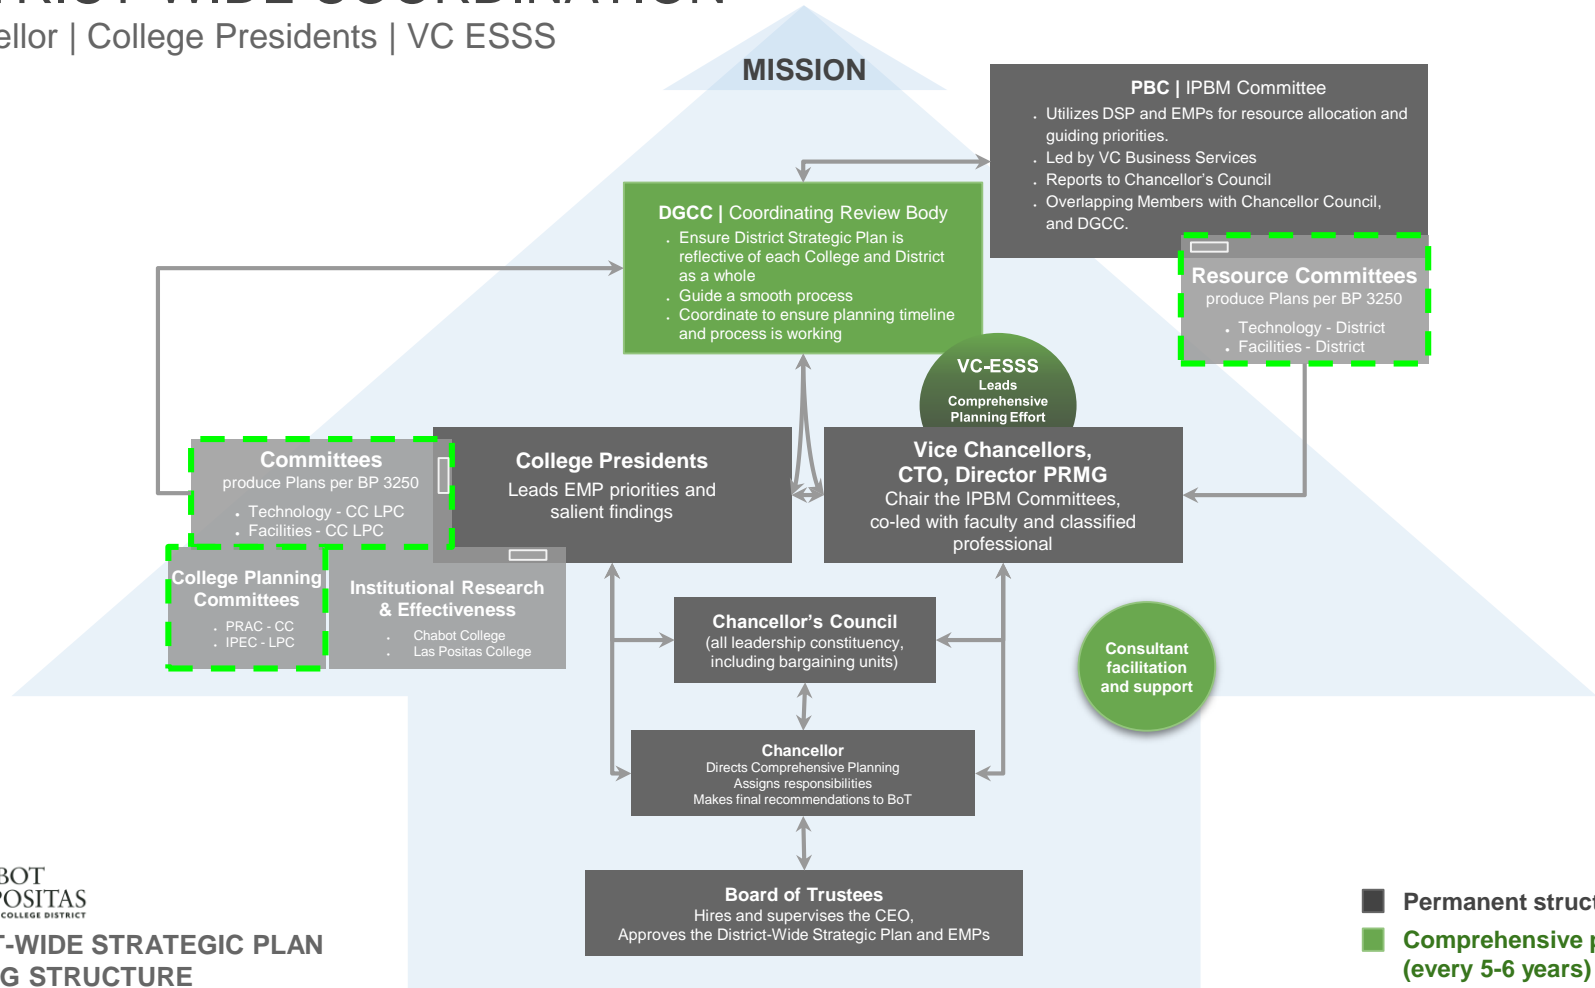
ellor | College Presidents | VC ESSS

MISSION

PBC | IPBM Committee
. Utilizes DSP and EMPs for resource allocation and guiding priorities.
. Led by VC Business Services
. Reports to Chancellor's Council
. Overlapping Members with Chancellor Council, and DGCC.

DGCC | Coordinating Review Body
. Ensure District Strategic Plan is reflective of each College and District as a whole
. Guide a smooth process
. Coordinate to ensure planning timeline and process is working

Resource Committees
produce Plans per BP 3250
. Technology - District
. Facilities - District

VC-ESSS
Leads Comprehensive Planning Effort

Committees
produce Plans per BP 3250
. Technology - CC LPC
. Facilities - CC LPC

College Presidents
Leads EMP priorities and salient findings

Vice Chancellors, CTO, Director PRMG
Chair the IPBM Committees, co-led with faculty and classified professional

College Planning Committees
. PRAC - CC
. IPEC - LPC

Institutional Research & Effectiveness
. Chabot College
. Las Positas College

Chancellor's Council
(all leadership constituency, including bargaining units)

Consultant facilitation and support

Chancellor
Directs Comprehensive Planning
Assigns responsibilities
Makes final recommendations to BoT

BOT
POSITAS
COLLEGE DISTRICT

Board of Trustees
Hires and supervises the CEO,
Approves the District-Wide Strategic Plan and EMPs

T-WIDE STRATEGIC PLAN
G STRUCTURE

Permanent struct
Comprehensive p
(every 5-6 years)